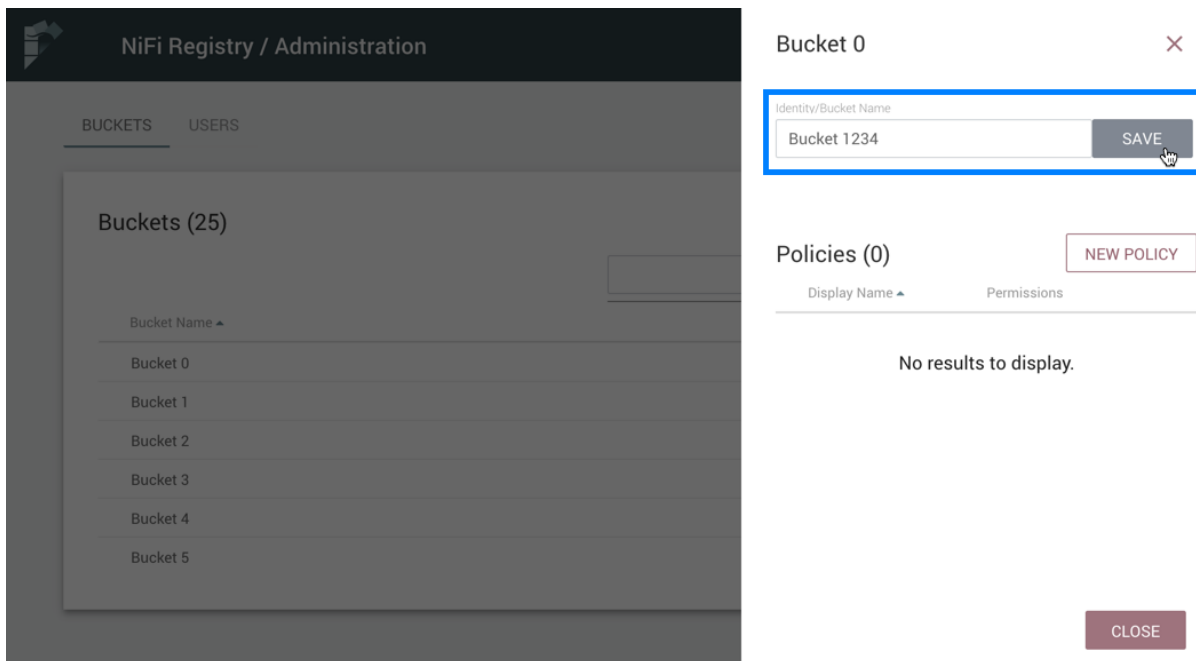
NiFi Registry / Administration

BUCKETS USERS

Buckets (25)

Bucket Name ▴

Bucket 0

Bucket 1

Bucket 2

Bucket 3

Bucket 4

Bucket 5

Bucket 0 ×

Identity/Bucket Name

Bucket 1234

SAVE

Policies (0)

NEW POLICY

Display Name ▴ Permissions

No results to display.

CLOSE